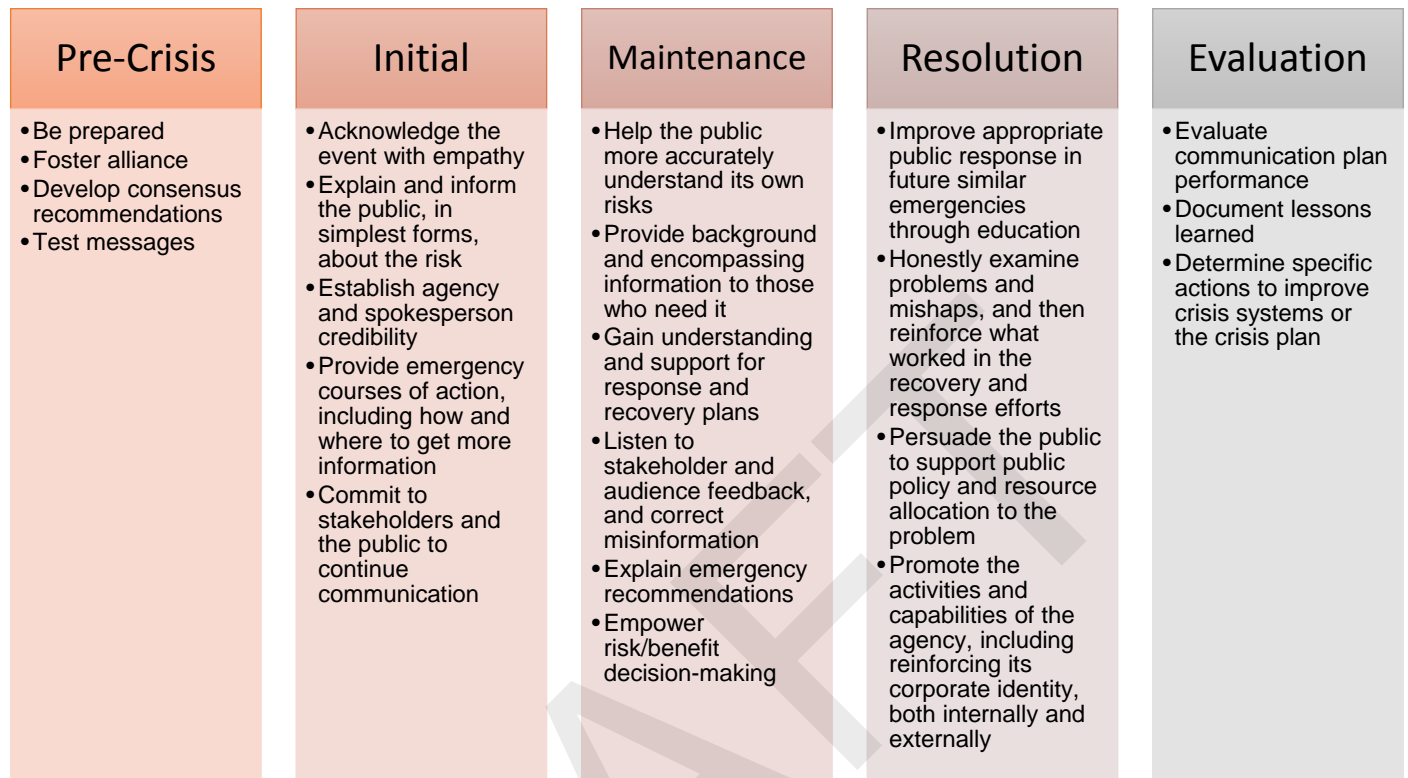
Pre-Crisis

- Be prepared
- Foster alliance
- Develop consensus recommendations
- Test messages

Initial

- Acknowledge the event with empathy
- Explain and inform the public, in simplest forms, about the risk
- Establish agency and spokesperson credibility
- Provide emergency courses of action, including how and where to get more information
- Commit to stakeholders and the public to continue communication

Maintenance

- Help the public more accurately understand its own risks
- Provide background and encompassing information to those who need it
- Gain understanding and support for response and recovery plans
- Listen to stakeholder and audience feedback, and correct misinformation
- Explain emergency recommendations
- Empower risk/benefit decision-making

Resolution

- Improve appropriate public response in future similar emergencies through education
- Honestly examine problems and mishaps, and then reinforce what worked in the recovery and response efforts
- Persuade the public to support public policy and resource allocation to the problem
- Promote the activities and capabilities of the agency, including reinforcing its corporate identity, both internally and externally

Evaluation

- Evaluate communication plan performance
- Document lessons learned
- Determine specific actions to improve crisis systems or the crisis plan